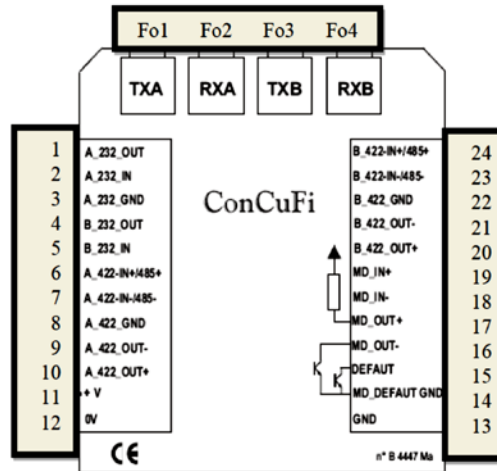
Fo1 Fo2 Fo3 Fo4

TXA RXA TXB RXB

1 A_232_OUT
2 A_232_IN
3 A_232_GND
4 B_232_OUT
5 B_232_IN
6 A_422-IN+/485+
7 A_422-IN-/485-
8 A_422_GND
9 A_422_OUT-
10 A_422_OUT+
11 + V
12 0V

ConCuFi

B_422-IN+/485+ 24
B_422-IN-/485- 23
B_422_GND 22
B_422_OUT- 21
B_422_OUT+ 20
MD_IN+ 19
MD_IN- 18
MD_OUT+ 17
MD_OUT- 16
DEFAUT 15
MD_DEFAUT GND 14
GND 13

CE

n° B 4447 Ma